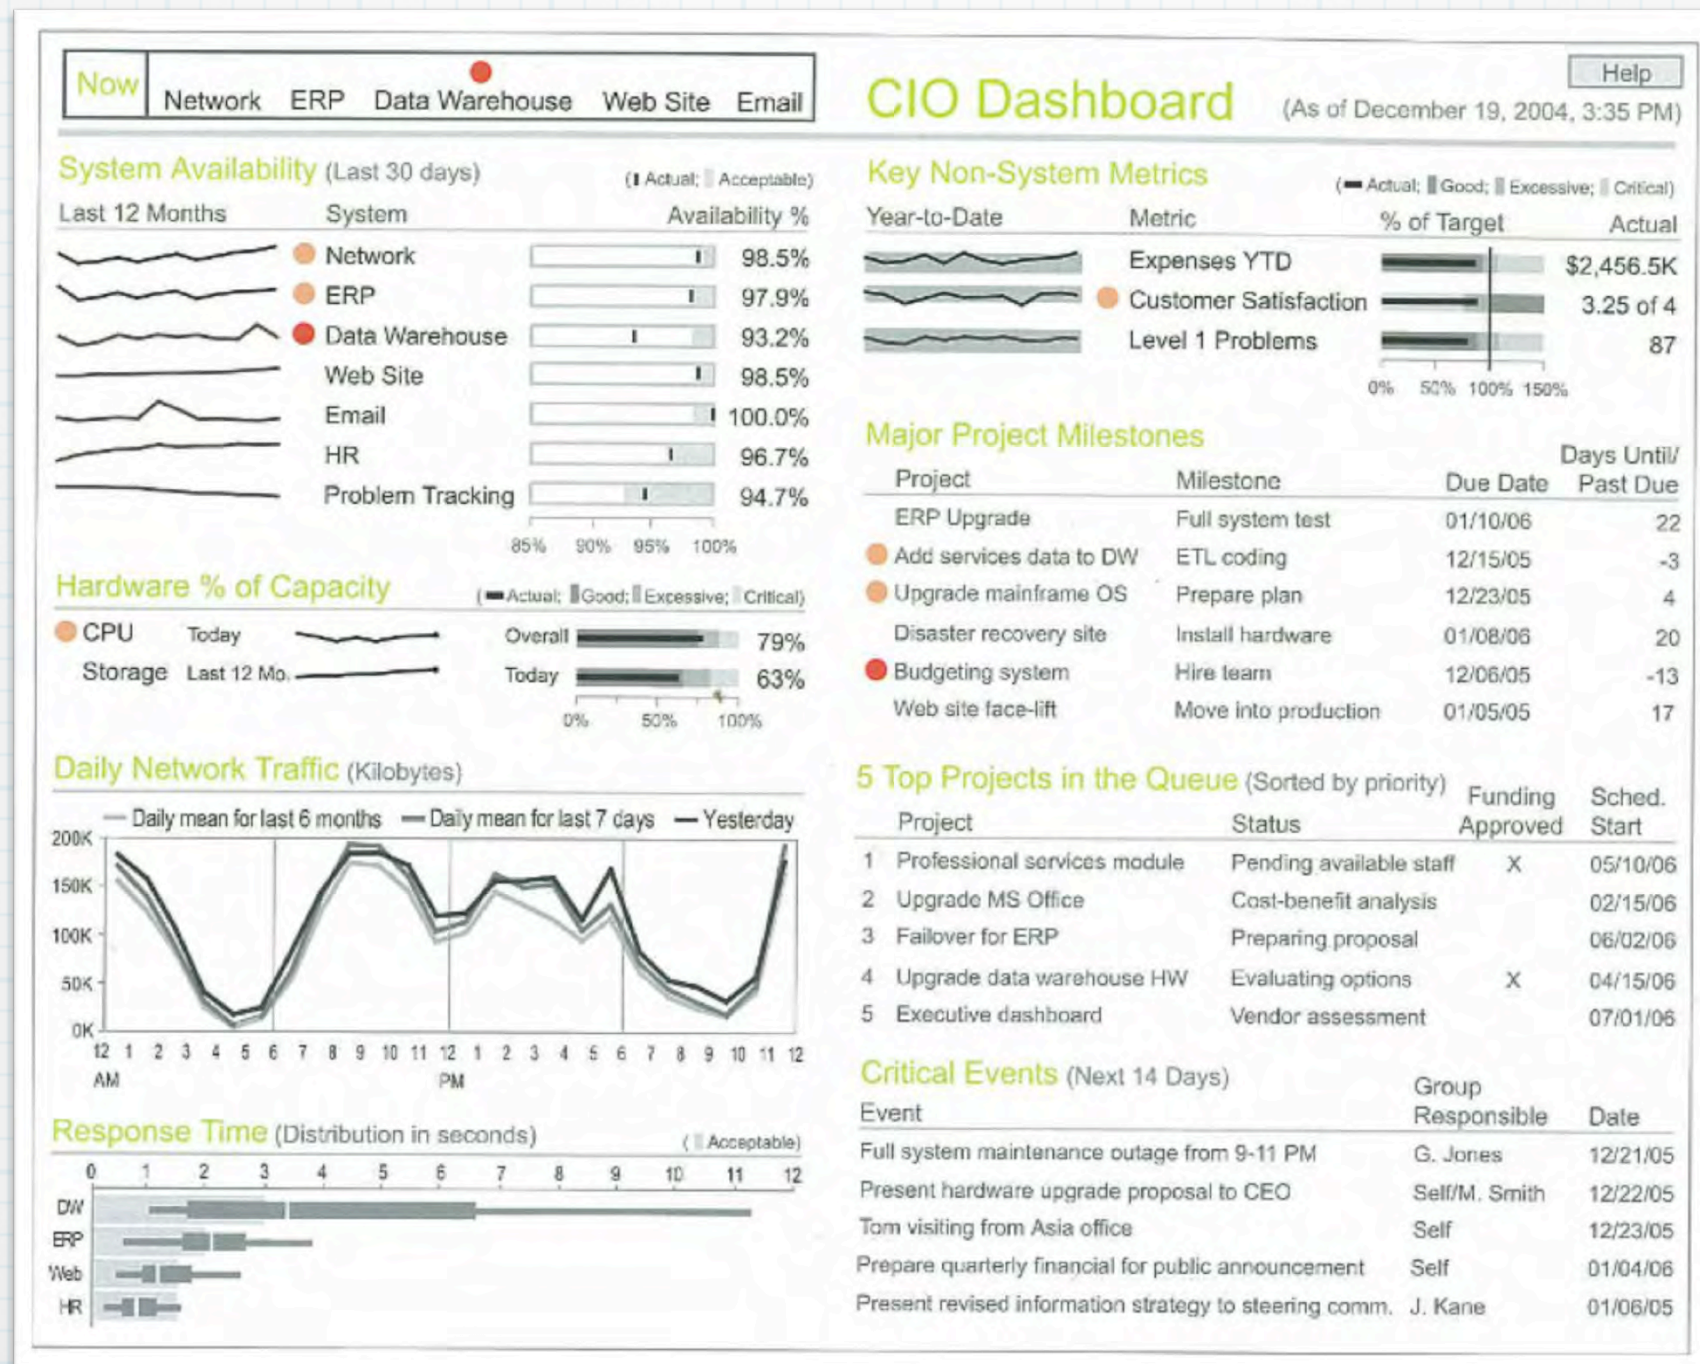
Now | Network | ERP | Data Warehouse | Web Site | Email

CIO Dashboard (As of December 19, 2004, 3:35 PM)

Help

System Availability (Last 30 days) (Actual; Acceptable)

| Last 12 Months | System | Availability % |
|---|---|---|
| | Network | 98.5% |
| | ERP | 97.9% |
| | Data Warehouse | 93.2% |
| | Web Site | 98.5% |
| | Email | 100.0% |
| | HR | 96.7% |
| | Problem Tracking | 94.7% |

85% 90% 95% 100%

Hardware % of Capacity (Actual; Good; Excessive; Critical)

CPU Today Overall 79%
Storage Last 12 Mo. Today 63%

0% 50% 100%

Daily Network Traffic (Kilobytes)

Daily mean for last 6 months — Daily mean for last 7 days — Yesterday

200K 150K 100K 50K 0K

12 AM 1 2 3 4 5 6 7 8 9 10 11 12 PM 1 2 3 4 5 6 7 8 9 10 11 12

Response Time (Distribution in seconds) (Acceptable)

0 1 2 3 4 5 6 7 8 9 10 11 12

DW
ERP
Web
HR

Key Non-System Metrics (Actual; Good; Excessive; Critical)

| Year-to-Date | Metric | % of Target | Actual |
|---|---|---|---|
| | Expenses YTD | | $2,456.5K |
| | Customer Satisfaction | | 3.25 of 4 |
| | Level 1 Problems | | 87 |

0% 50% 100% 150%

Major Project Milestones

| Project | Milestone | Due Date | Days Until/ Past Due |
|---|---|---|---|
| ERP Upgrade | Full system test | 01/10/06 | 22 |
| Add services data to DW | ETL coding | 12/15/05 | -3 |
| Upgrade mainframe OS | Prepare plan | 12/23/05 | 4 |
| Disaster recovery site | Install hardware | 01/08/06 | 20 |
| Budgeting system | Hire team | 12/06/05 | -13 |
| Web site face-lift | Move into production | 01/05/05 | 17 |

5 Top Projects in the Queue (Sorted by priority)

| | Project | Status | Funding Approved | Sched. Start |
|---|---|---|---|---|
| 1 | Professional services module | Pending available staff | X | 05/10/06 |
| 2 | Upgrade MS Office | Cost-benefit analysis | | 02/15/06 |
| 3 | Failover for ERP | Preparing proposal | | 06/02/06 |
| 4 | Upgrade data warehouse HW | Evaluating options | X | 04/15/06 |
| 5 | Executive dashboard | Vendor assessment | | 07/01/06 |

Critical Events (Next 14 Days)

| Event | Group Responsible | Date |
|---|---|---|
| Full system maintenance outage from 9-11 PM | G. Jones | 12/21/05 |
| Present hardware upgrade proposal to CEO | Self/M. Smith | 12/22/05 |
| Tom visiting from Asia office | Self | 12/23/05 |
| Prepare quarterly financial for public announcement | Self | 01/04/06 |
| Present revised information strategy to steering comm. | J. Kane | 01/06/05 |